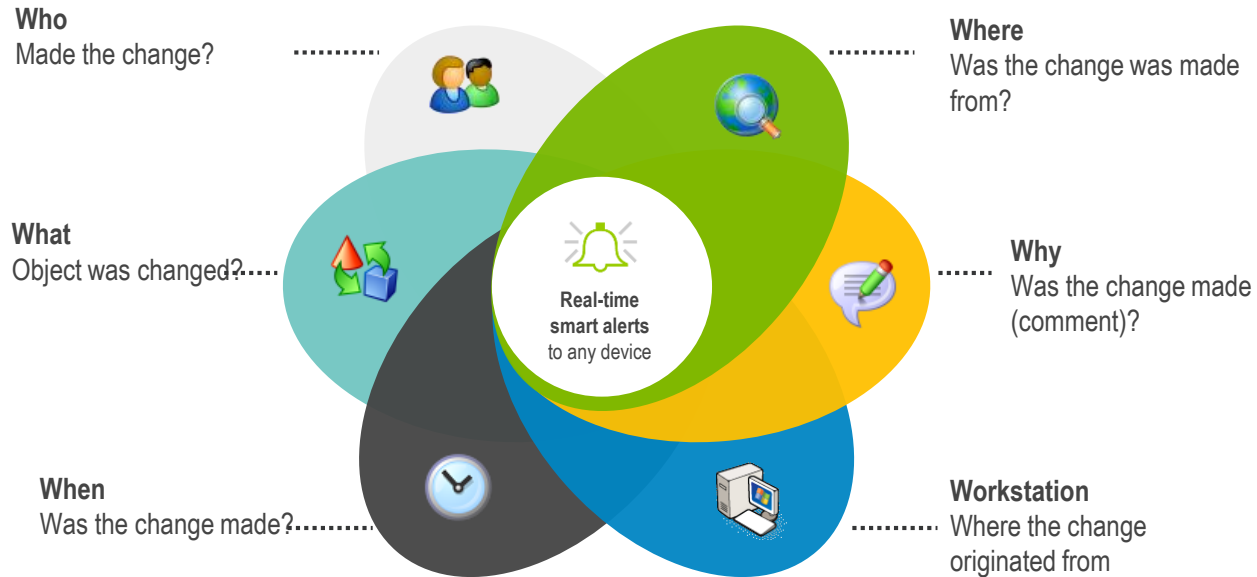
Who
Made the change?

Where
Was the change was made from?

What
Object was changed?

Real-time smart alerts to any device

Why
Was the change made (comment)?

When
Was the change made?

Workstation
Where the change originated from